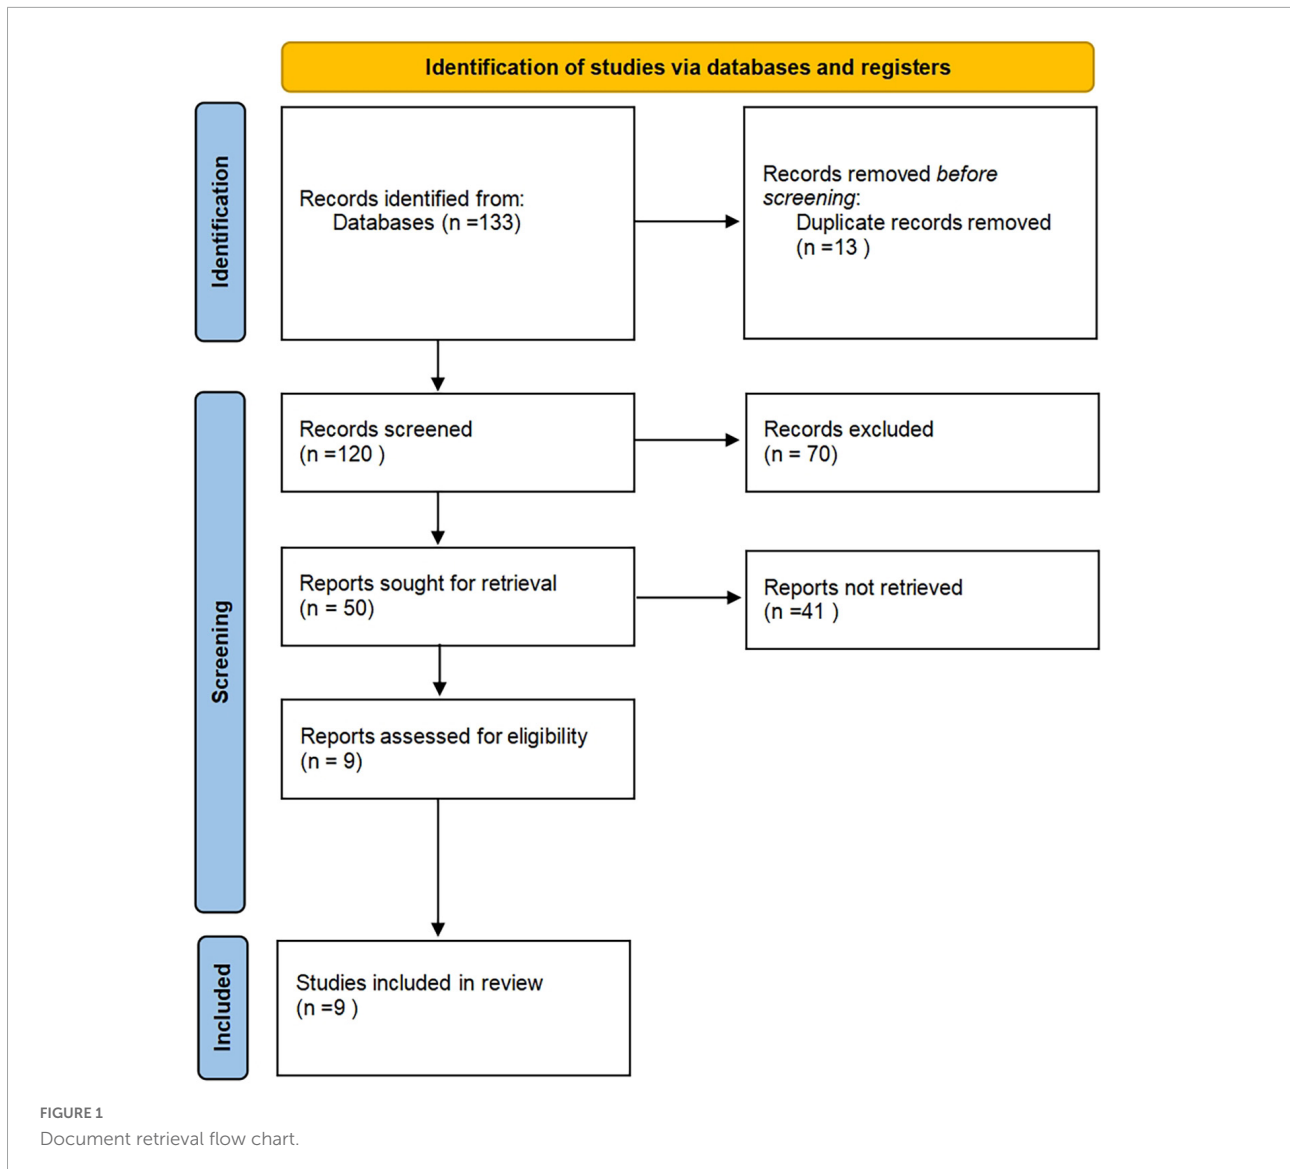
Identification of studies via databases and registers

Identification

Records identified from:
Databases (n =133)

Records removed *before screening*:
Duplicate records removed (n =13 )

Screening

Records screened
(n =120 )

Records excluded
(n = 70)

Reports sought for retrieval
(n = 50)

Reports not retrieved
(n =41 )

Reports assessed for eligibility
(n = 9)

Included

Studies included in review
(n =9 )

FIGURE 1
Document retrieval flow chart.